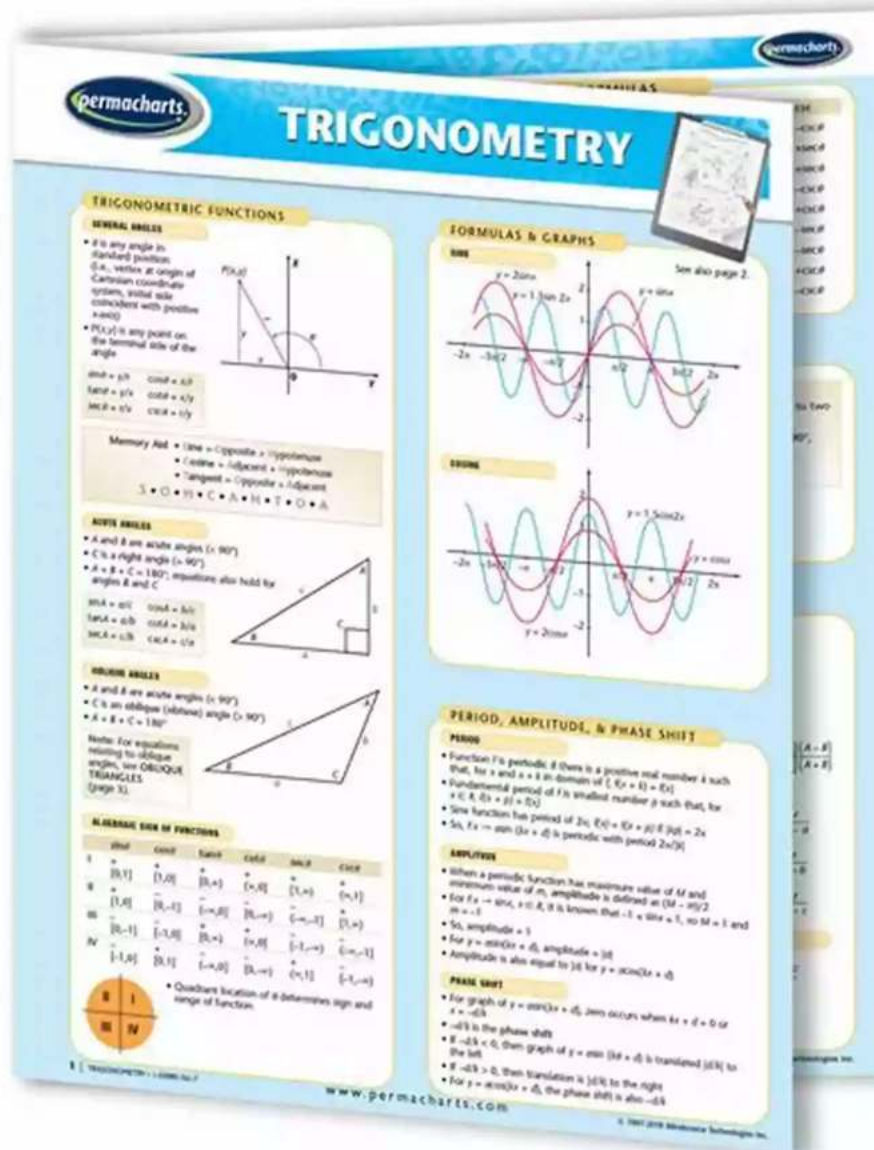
permacharts

TRIGONOMETRY

permacharts

TRIGONOMETRIC FUNCTIONS

GENERAL ANGLES

• θ is any angle in standard position (i.e., vertex at origin of Cartesian coordinate system, initial side coincident with positive x-axis)

• P(x,y) is any point on the terminal side of the angle

P(x,y)

θ

O

x

y

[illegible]

Memory Aid • Sine = Opposite ÷ Hypotenuse
• Cosine = Adjacent ÷ Hypotenuse
• Tangent = Opposite ÷ Adjacent
S • O • H • C • A • H • T • O • A

ACUTE ANGLES

• A and B are acute angles (< 90°)
• C is a right angle (= 90°)
• A + B + C = 180°; equations also hold for angles B and C

sinA = a/c cosA = b/c
tanA = a/b cotA = b/a
secA = c/b cscA = c/a

OBLIQUE ANGLES

• A and B are acute angles (< 90°)
• C is an oblique (obtuse) angle (> 90°)
• A + B + C = 180°

Note: For equations relating to oblique angles, see OBLIQUE TRIANGLES (page 3).

ALGEBRAIC SIGN OF FUNCTIONS

| | sinθ | cosθ | tanθ | cotθ | secθ | cscθ |
|---|---|---|---|---|---|---|
| I | + [0,1] | + [1,0] | + [0,∞) | + (∞,0] | + [1,∞) | + (∞,1] |
| II | + [1,0] | − [0,−1] | − (−∞,0] | − [0,−∞) | − (−∞,−1] | + [1,∞) |
| III | − [0,−1] | − [−1,0] | + [0,∞) | + (∞,0] | − [−1,−∞) | − (−∞,−1] |
| IV | − [−1,0] | + [0,1] | − (−∞,0] | − [0,−∞) | + (∞,1] | − [−1,−∞) |

I II III IV

• Quadrant location of θ determines sign and range of function

FORMULAS & GRAPHS

SINE

See also page 2.

y = 2sinx

y = 1.5sin 2x

y = sinx

COSINE

y = 1.5cos2x

y = cosx

y = 2cosx

PERIOD, AMPLITUDE, & PHASE SHIFT

PERIOD

• Function f is periodic if there is a positive real number k such that, for x and x + k in domain of f, f(x + k) = f(x)
• Fundamental period of f is smallest number p such that, for x ∈ R, f(x + p) = f(x)
• Sine function has period of 2π; f(x) = f(x + p) if |p| = 2π
• So, f:x → asin (bx + d) is periodic with period 2π/|b|

AMPLITUDE

• When a periodic function has maximum value of M and minimum value of m, amplitude is defined as (M − m)/2
• For f:x → sinx, x ∈ R, it is known that −1 ≤ sinx ≤ 1, so M = 1 and m = −1
• So, amplitude = 1
• For y = asin(bx + d), amplitude = |a|
• Amplitude is also equal to |a| for y = acos(bx + d)

PHASE SHIFT

• For graph of y = asin(bx + d), zero occurs when bx + d = 0 or x = −d/b
• −d/b is the phase shift
• If −d/b < 0, then graph of y = asin (bx + d) is translated |d/b| to the left
• If −d/b > 0, then translation is |d/b| to the right
• For y = acos(bx + d), the phase shift is also −d/b

1 | TRIGONOMETRY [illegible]

www.permacharts.com

© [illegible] Mindsource Technologies Inc.